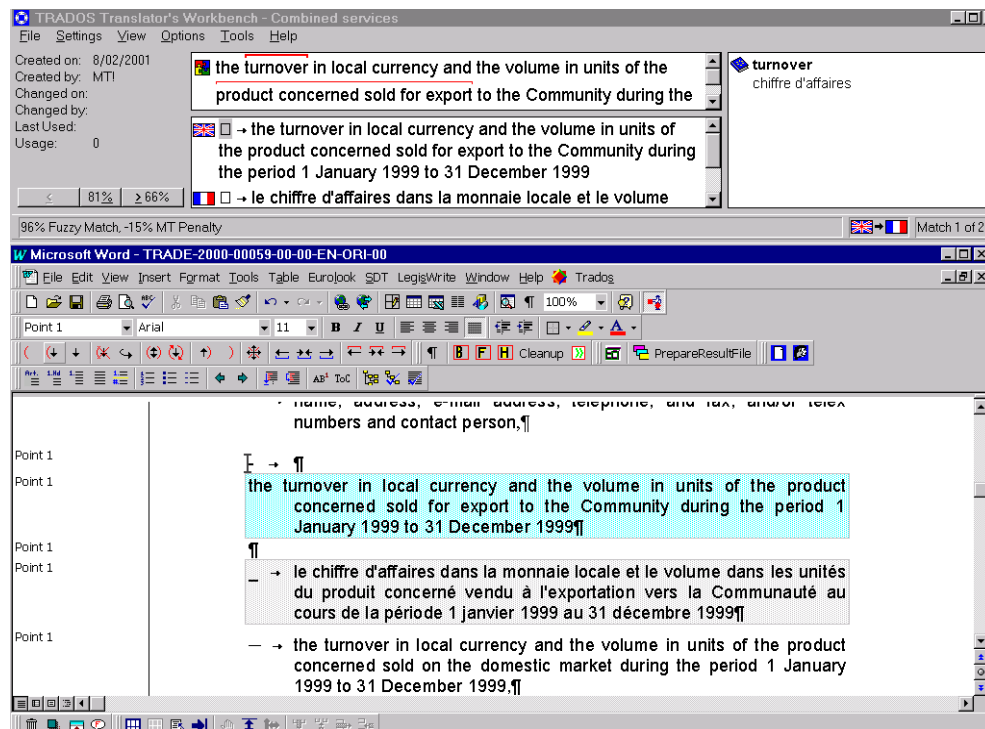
TRADOS Translator's Workbench - Combined services

File Settings View Options Tools Help

Created on: 8/02/2001
Created by: MT!
Changed on:
Changed by:
Last Used:
Usage: 0

the turnover in local currency and the volume in units of the product concerned sold for export to the Community during the

→ the turnover in local currency and the volume in units of the product concerned sold for export to the Community during the period 1 January 1999 to 31 December 1999

→ le chiffre d'affaires dans la monnaie locale et le volume

< 81% ≥66%

turnover
chiffre d'affaires

96% Fuzzy Match, -15% MT Penalty

Match 1 of 2

Microsoft Word - TRADE-2000-00059-00-00-EN-ORI-00

File Edit View Insert Format Tools Table Eurolook SDT LegisWrite Window Help Trados

100%

Point 1 Arial 11 B I U

Cleanup PrepareResultFile

ToC

name, address, e-mail address, telephone, and fax, and/or telex numbers and contact person,¶

Point 1 → ¶

Point 1 the turnover in local currency and the volume in units of the product concerned sold for export to the Community during the period 1 January 1999 to 31 December 1999¶

Point 1 ¶

Point 1 → le chiffre d'affaires dans la monnaie locale et le volume dans les unités du produit concerné vendu à l'exportation vers la Communauté au cours de la période 1 janvier 1999 au 31 décembre 1999¶

Point 1 → the turnover in local currency and the volume in units of the product concerned sold on the domestic market during the period 1 January 1999 to 31 December 1999,¶